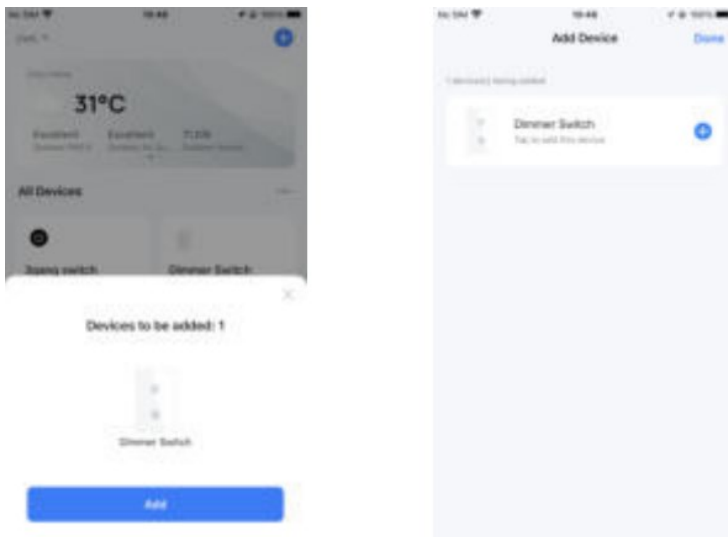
No SIM
18:48
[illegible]
31°C
Excellent
Excellent
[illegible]
All Devices
Zigbee switch
Dimmer Switch
Devices to be added: 1
Dimmer Switch
Add

No SIM
18:48
100%
Add Device
Done
1 device(s) being added
Dimmer Switch
Tap to add this device